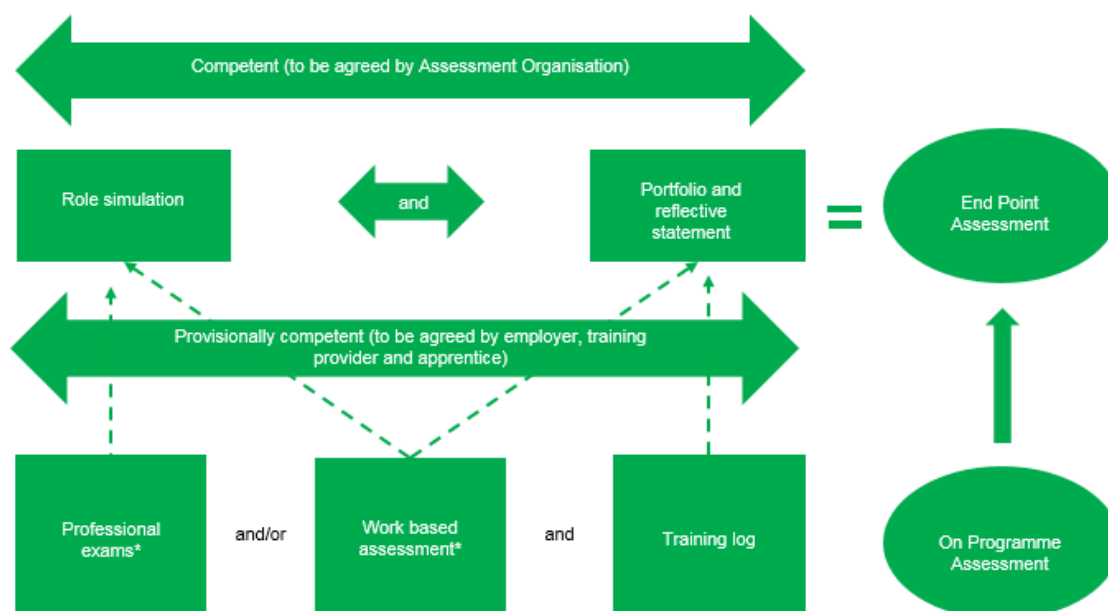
Competent (to be agreed by Assessment Organisation)

Role simulation

and

Portfolio and reflective statement

=

End Point Assessment

Provisionally competent (to be agreed by employer, training provider and apprentice)

Professional exams*

and/or

Work based assessment*

and

Training log

On Programme Assessment